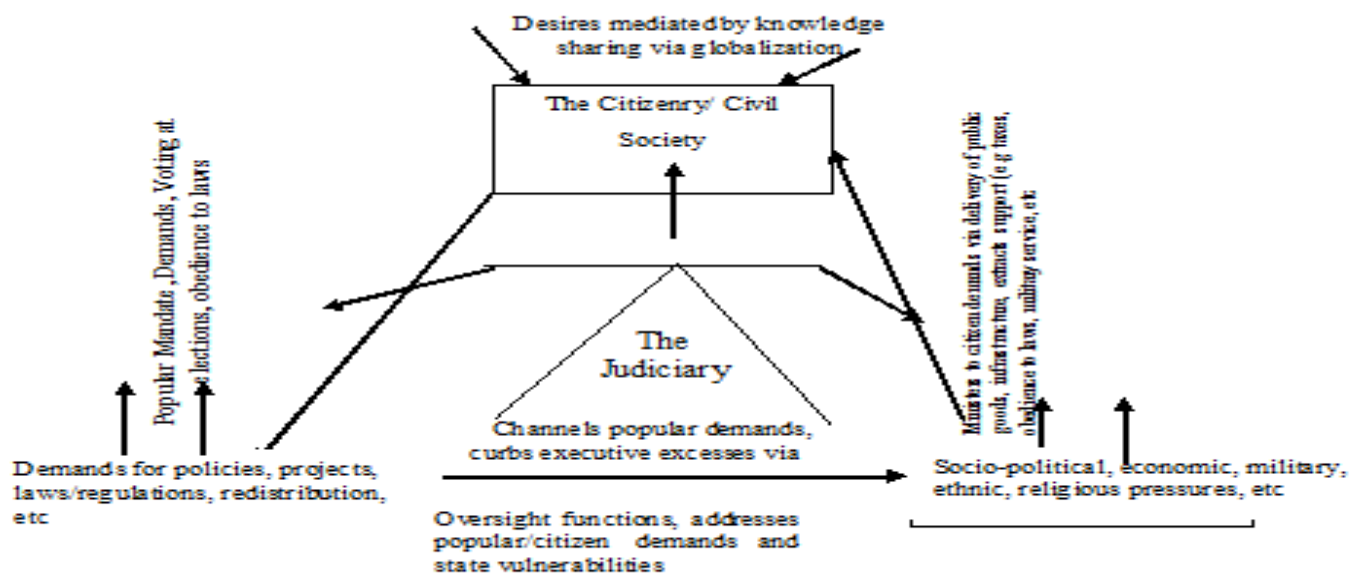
Desires mediated by knowledge sharing via globalization

The Citizenry/ Civil Society

Popular Mandate, Demands, Voting at elections, obedience to laws

Mandates to citizen demands via delivery of public goods, infrastructure, extract support (e.g taxes, obedience to laws, military service, etc

The Judiciary

Channels popular demands, curbs executive excesses via

Demands for policies, projects, laws/regulations, redistribution, etc

Socio-political, economic, military, ethnic, religious pressures, etc

Oversight functions, addresses popular/citizen demands and state vulnerabilities